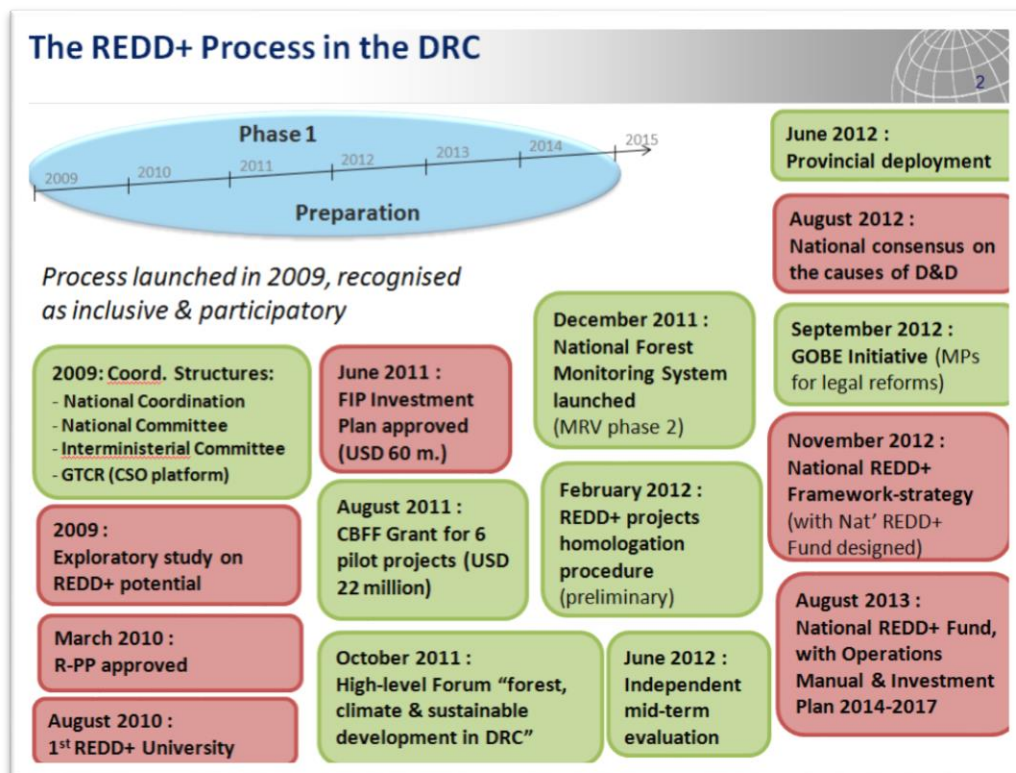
The REDD+ Process in the DRC

2

Phase 1

2009 2010 2011 2012 2013 2014 2015

Preparation

Process launched in 2009, recognised as inclusive & participatory

2009: Coord. Structures:
- National Coordination
- National Committee
- Interministerial Committee
- GTCR (CSO platform)

2009 :
Exploratory study on REDD+ potential

March 2010 :
R-PP approved

August 2010 :
1$^{st}$ REDD+ University

June 2011 :
FIP Investment Plan approved (USD 60 m.)

August 2011 :
CBFF Grant for 6 pilot projects (USD 22 million)

October 2011 :
High-level Forum "forest, climate & sustainable development in DRC"

December 2011 :
National Forest Monitoring System launched (MRV phase 2)

February 2012 :
REDD+ projects homologation procedure (preliminary)

June 2012 :
Independent mid-term evaluation

June 2012 :
Provincial deployment

August 2012 :
National consensus on the causes of D&D

September 2012 :
GOBE Initiative (MPs for legal reforms)

November 2012 :
National REDD+ Framework-strategy (with Nat' REDD+ Fund designed)

August 2013 :
National REDD+ Fund, with Operations Manual & Investment Plan 2014-2017